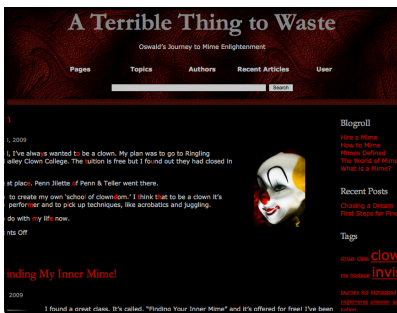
A Terrible Thing to Waste

Oswald's Journey to Mime Enlightenment

Pages Topics Authors Recent Articles User

Search

, 2009

I, I've always wanted to be a clown. My plan was to go to Ringling alley Clown College. The tuition is free but I found out they had closed in

st place. Penn Jilette of Penn & Teller went there.

to create my own 'school of clowndom.' I think that to be a clown it's performer and to pick up techniques, like acrobatics and juggling.

do with my life now.

nts Off

nding My Inner Mime!

2009

I found a great class. It's called, "Finding Your Inner Mime" and it's offered for free! I've been

Blogroll

Hire a Mime
How to Mime
Mimes Defined
The World of Mime
What is a Mime?

Recent Posts

Chasing a Dream
First Steps for Find

Tags

circus class clown
mi footage invi
lunches kit mimeexer
nightmare prepare su